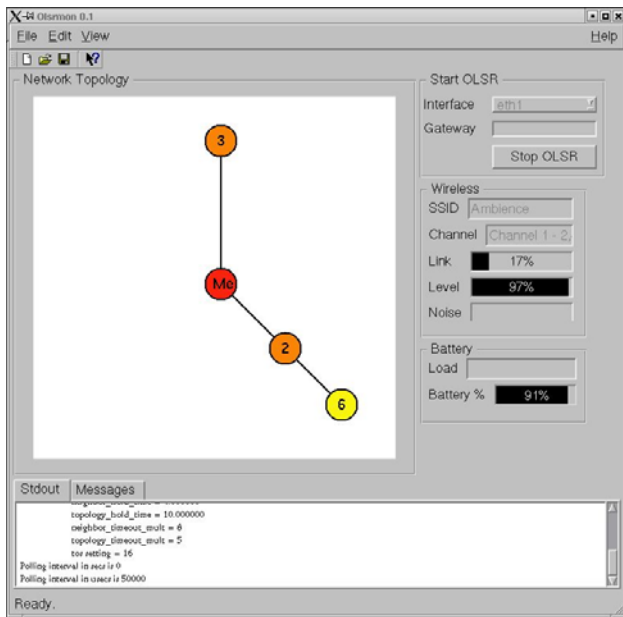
Olsrmon 0.1

File Edit View

Help

Network Topology

3

Me

2

6

Start OLSR

Interface eth1

Gateway

Stop OLSR

Wireless

SSID Ambience

Channel Channel 1 - 2.

Link 17%

Level 97%

Noise

Battery

Load

Battery % 91%

Stdout Messages

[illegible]
topology_hold_time = 10.000000
neighbor_timeout_mult = 6
topology_timeout_mult = 5
tos setting = 16
Polling interval in secs is 0
Polling interval in usecs is 50000

Ready.